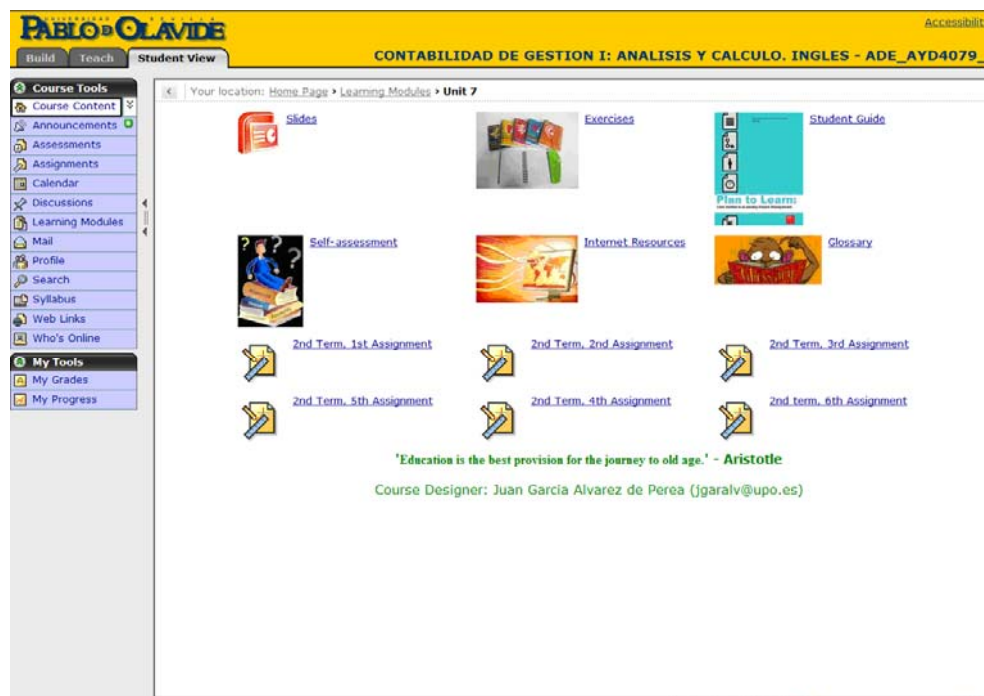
UNIVERSIDAD PABLO DE OLAVIDE SEVILLA

Accessibilit

Build Teach Student View

CONTABILIDAD DE GESTION I: ANALISIS Y CALCULO. INGLES - ADE_AYD4079_

Course Tools
Course Content
Announcements
Assessments
Assignments
Calendar
Discussions
Learning Modules
Mail
Profile
Search
Syllabus
Web Links
Who's Online

My Tools
My Grades
My Progress

Your location: Home Page › Learning Modules › Unit 7

Slides

Exercises

Student Guide

Plan to Learn:

Self-assessment

Internet Resources

Glossary

2nd Term, 1st Assignment

2nd Term, 2nd Assignment

2nd Term, 3rd Assignment

2nd Term, 5th Assignment

2nd Term, 4th Assignment

2nd term, 6th Assignment

'Education is the best provision for the journey to old age.' - Aristotle

Course Designer: Juan Garcia Alvarez de Perea (jgaralv@upo.es)